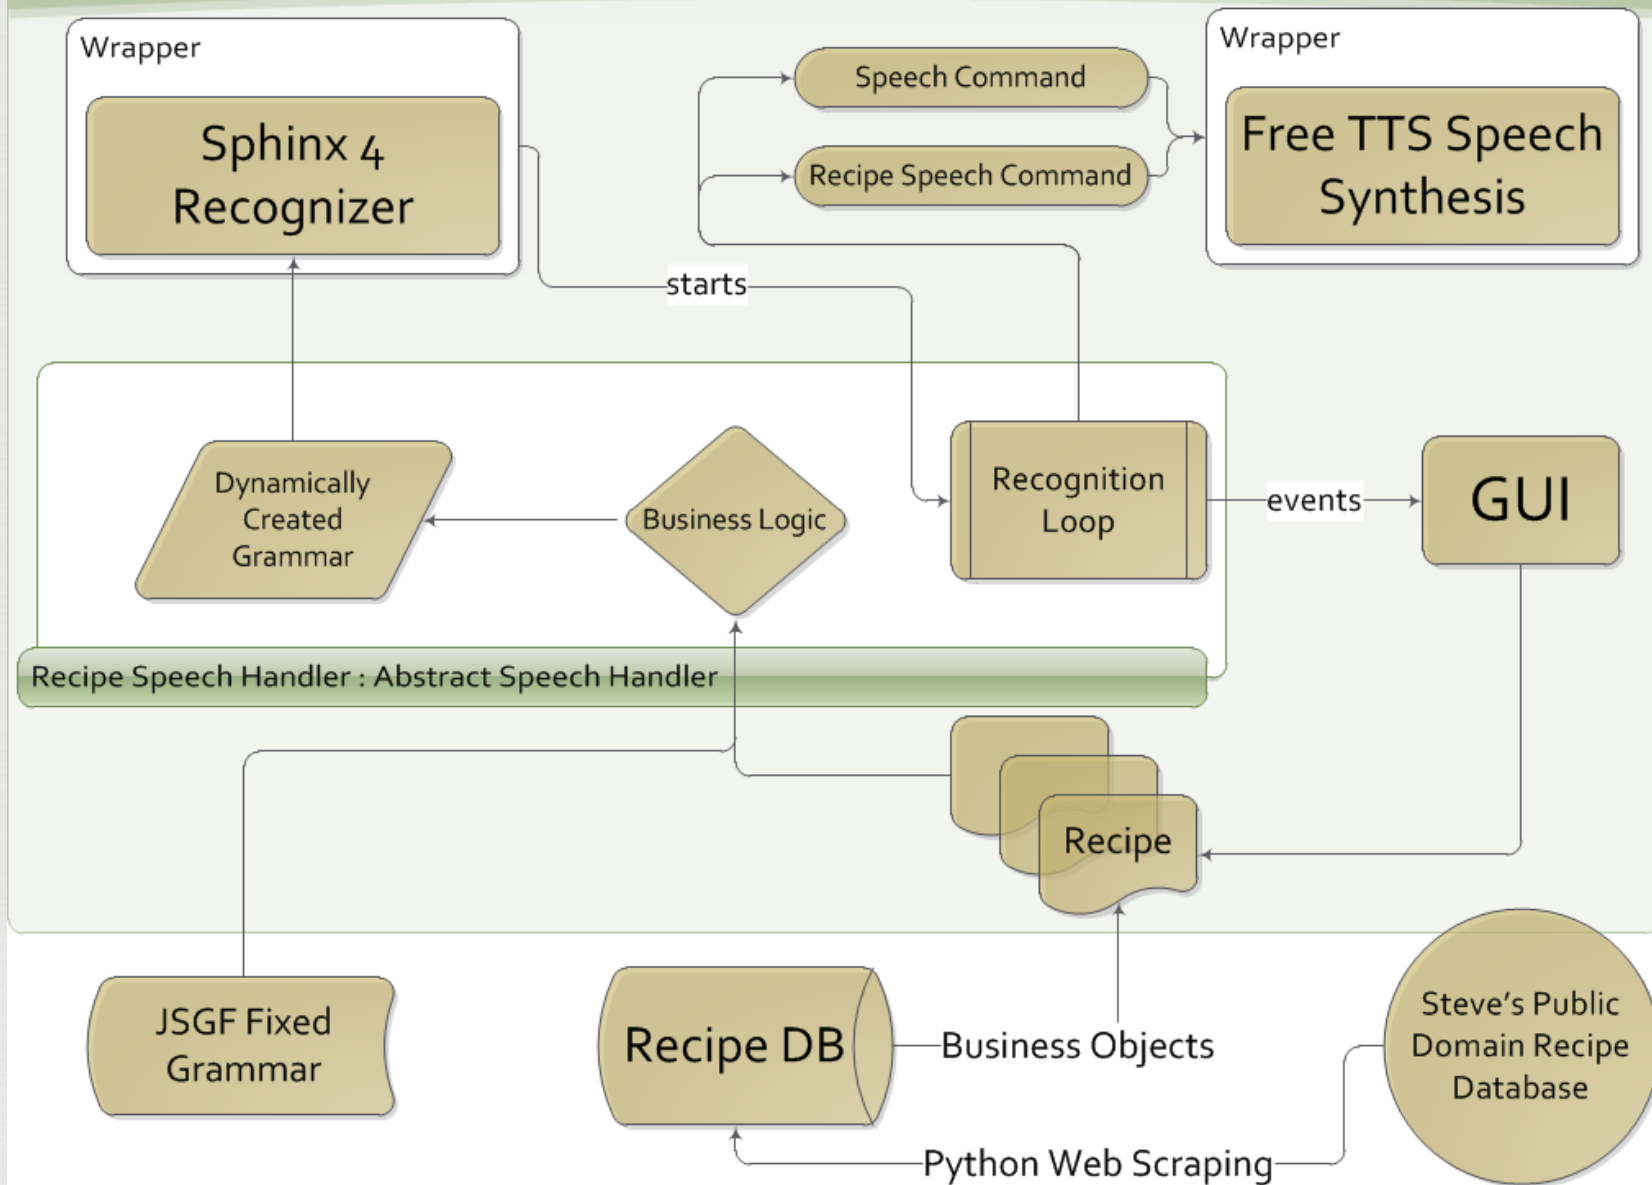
Wrapper

Sphinx 4 Recognizer

Speech Command

Recipe Speech Command

Wrapper

Free TTS Speech Synthesis

starts

Dynamically Created Grammar

Business Logic

Recognition Loop

events

GUI

Recipe Speech Handler : Abstract Speech Handler

Recipe

JSGF Fixed Grammar

Recipe DB

Business Objects

Steve's Public Domain Recipe Database

Python Web Scraping